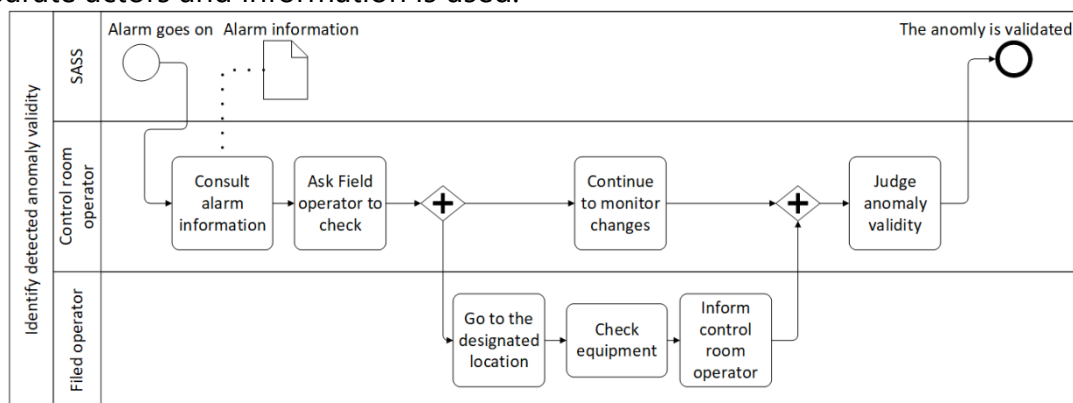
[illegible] actors and information is used.

Identify detected anomaly validity

SASS

Alarm goes on

Alarm information

The anomly is validated

Control room operator

Consult alarm information

Ask Field operator to check

Continue to monitor changes

Judge anomaly validity

Filed operator

Go to the designated location

Check equipment

Inform control room operator